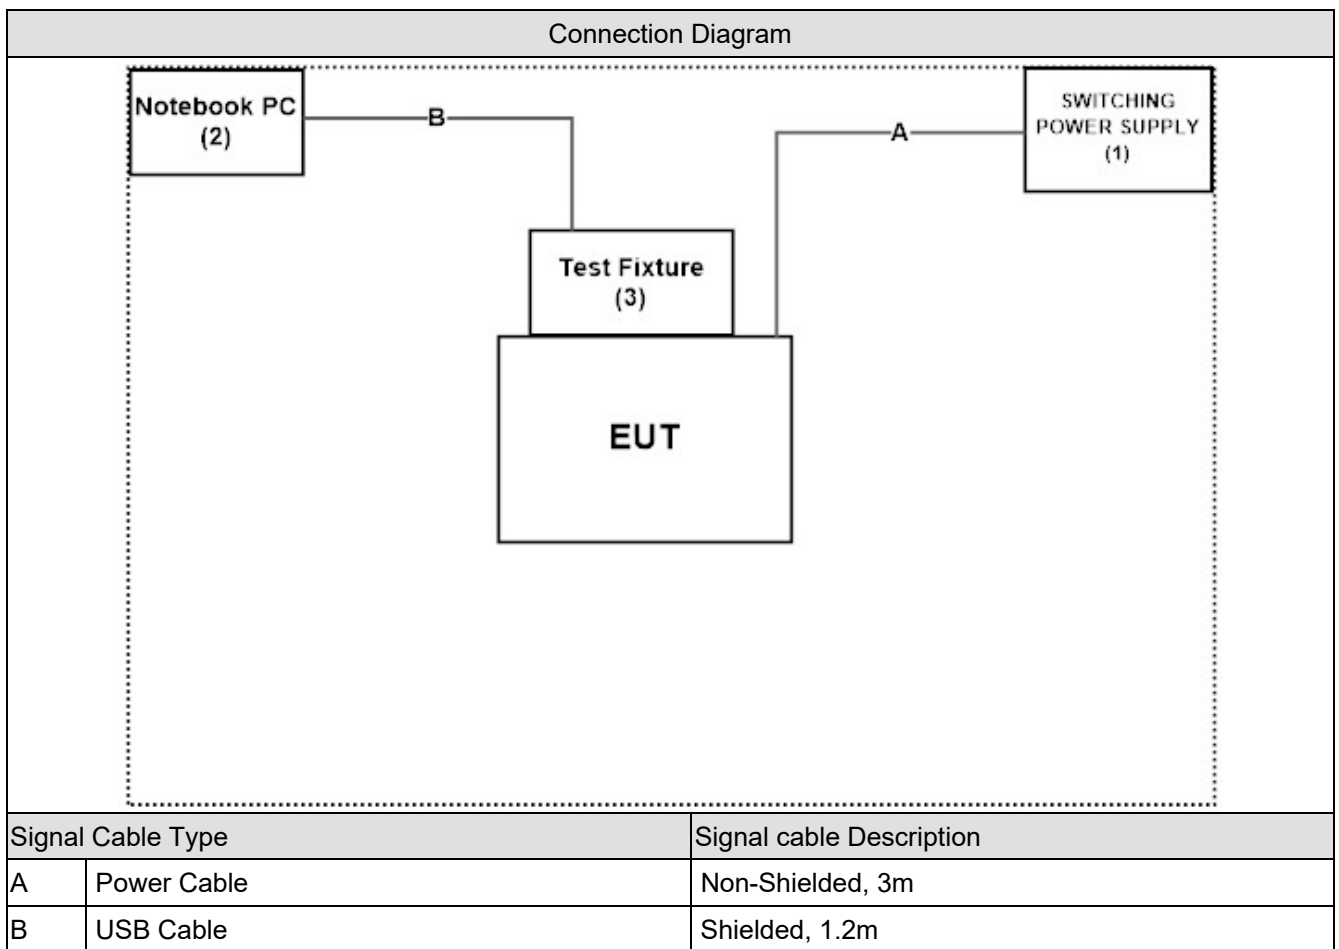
Connection Diagram

Notebook PC
(2)

B

A

SWITCHING
POWER SUPPLY
(1)

Test Fixture
(3)

EUT

| Signal Cable Type | | Signal cable Description |
|---|---|---|
| A | Power Cable | Non-Shielded, 3m |
| B | USB Cable | Shielded, 1.2m |